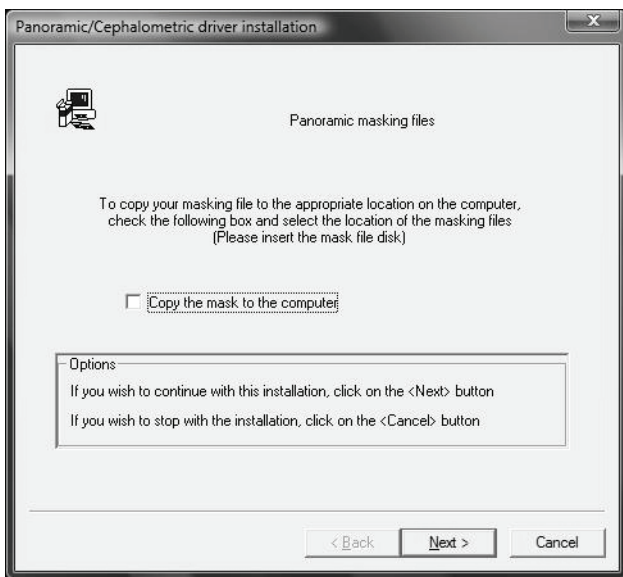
Panoramic/Cephalometric driver installation

Panoramic masking files

To copy your masking file to the appropriate location on the computer, check the following box and select the location of the masking files (Please insert the mask file disk)

Copy the mask to the computer

Options

If you wish to continue with this installation, click on the <Next> button

If you wish to stop with the installation, click on the <Cancel> button

< Back

Next >

Cancel